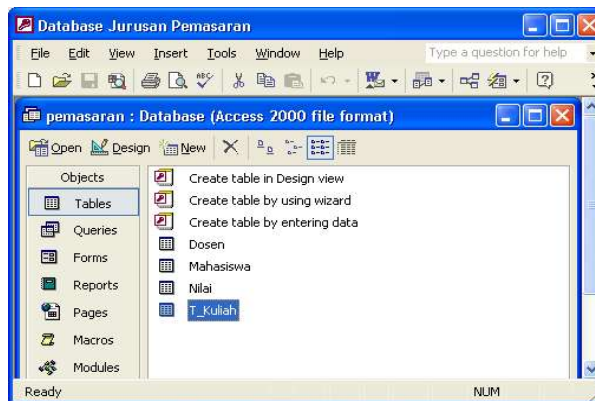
Database Jurusan Pemasaran

File Edit View Insert Tools Window Help

Type a question for help

pemasaran : Database (Access 2000 file format)

Open Design New

Objects

Tables

Queries

Forms

Reports

Pages

Macros

Modules

Create table in Design view

Create table by using wizard

Create table by entering data

Dosen

Mahasiswa

Nilai

T_Kuliah

Ready

NUM